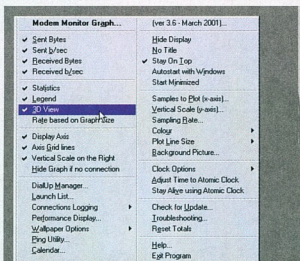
Modem Monitor Graph... | (ver 3.6 - March 2001)...

✓ Sent Bytes
✓ Sent b/sec
✓ Received Bytes
✓ Received b/sec

✓ Statistics
✓ Legend
✓ 3D View
Rate based on Graph Size

✓ Display Axis
✓ Axis Grid lines
✓ Vertical Scale on the Right
Hide Graph if no connection

DialUp Manager...
Launch List...
Connections Logging ▸
Performance Display...
Wallpaper Options ▸
Ping Utility...
Calendar...

Hide Display
No Title
✓ Stay On Top
Autostart with Windows
Start Minimized

Samples to Plot (x-axis)...
Vertical Scale (y-axis)...
Sampling Rate...
Colour ▸
Plot Line Size ▸
Background Picture...

Clock Options ▸
Adjust Time to Atomic Clock
Stay Alive using Atomic Clock

Check for Update...
Troubleshooting...
Reset Totals

Help...
Exit Program